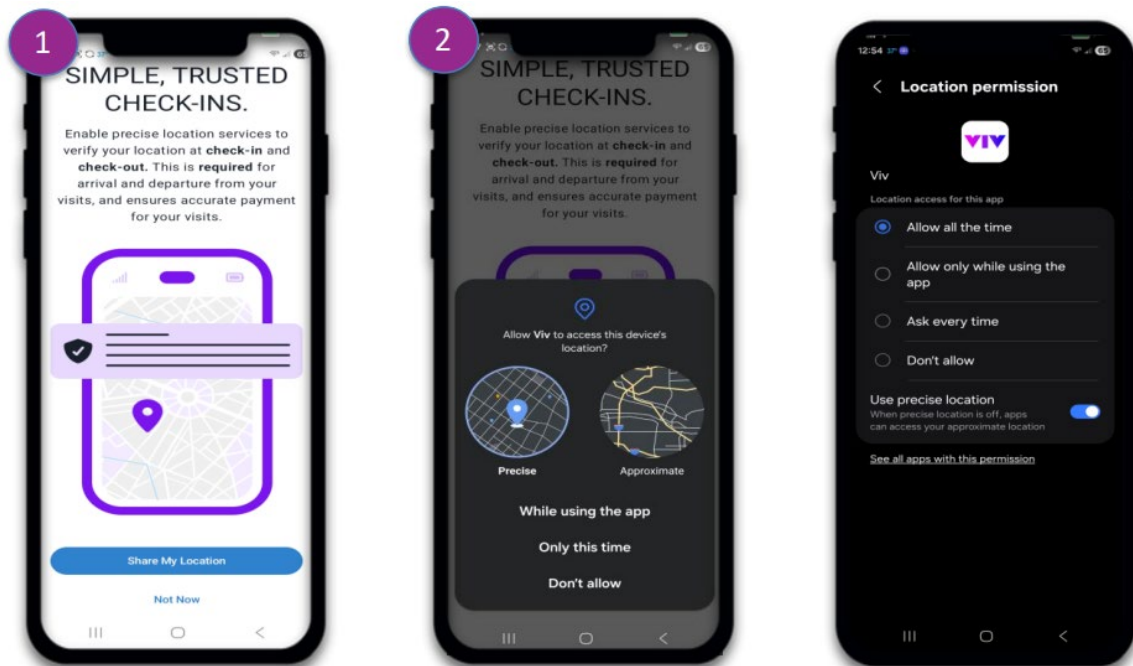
1

SIMPLE, TRUSTED CHECK-INS.

Enable precise location services to verify your location at **check-in** and **check-out.** This is **required** for arrival and departure from your visits, and ensures accurate payment for your visits.

Share My Location

Not Now

2

SIMPLE, TRUSTED CHECK-INS.

Enable precise location services to verify your location at **check-in** and **check-out.** This is **required** for arrival and departure from your visits, and ensures accurate payment for your visits.

Allow **Viv** to access this device's location?

Precise

Approximate

While using the app

Only this time

Don't allow

12:54

Location permission

VIV

Viv

Location access for this app

Allow all the time

Allow only while using the app

Ask every time

Don't allow

Use precise location

When precise location is off, apps can access your approximate location

See all apps with this permission